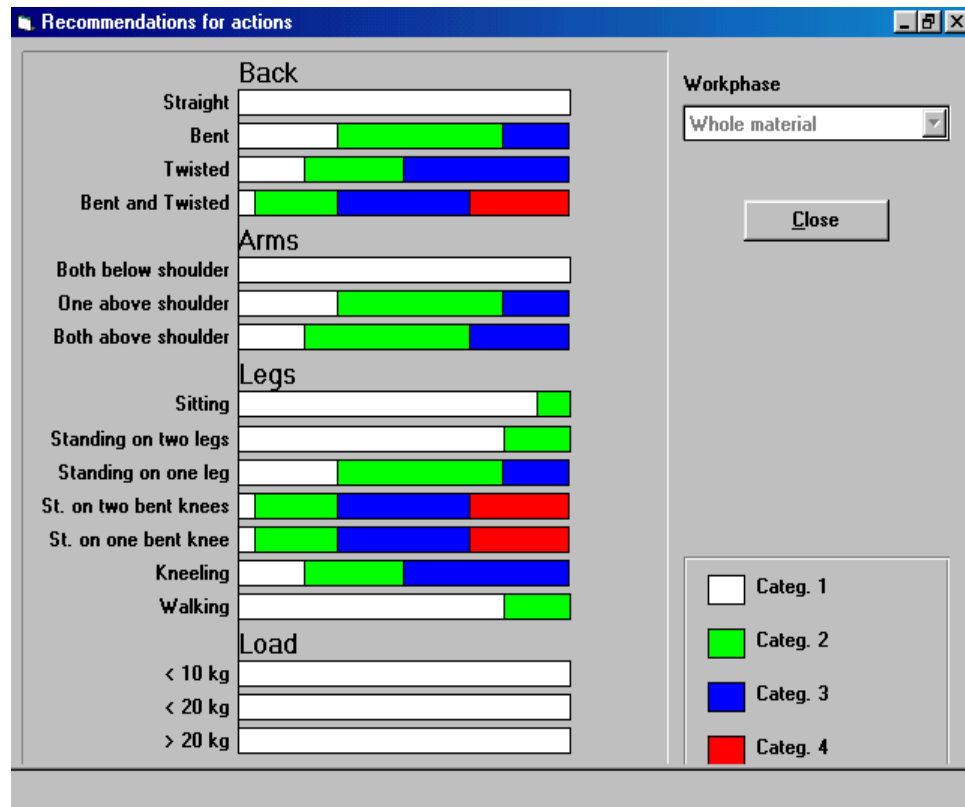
Recommendations for actions

Back
Straight
Bent
Twisted
Bent and Twisted

Arms
Both below shoulder
One above shoulder
Both above shoulder

Legs
Sitting
Standing on two legs
Standing on one leg
St. on two bent knees
St. on one bent knee
Kneeling
Walking

Load
< 10 kg
< 20 kg
> 20 kg

Workphase
Whole material

Close

Categ. 1
Categ. 2
Categ. 3
Categ. 4